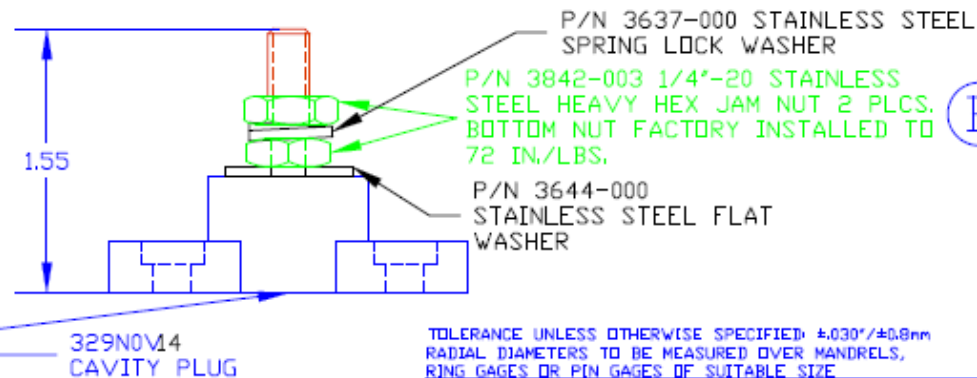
P/N 3637-000 STAINLESS STEEL SPRING LOCK WASHER

P/N 3842-003 1/4"-20 STAINLESS STEEL HEAVY HEX JAM NUT 2 PLCS. BOTTOM NUT FACTORY INSTALLED TO 72 IN./LBS.

1.55

P/N 3644-000 STAINLESS STEEL FLAT WASHER

329N0V14 CAVITY PLUG

TOLERANCE UNLESS OTHERWISE SPECIFIED: ±.030"/±0.8mm
RADIAL DIAMETERS TO BE MEASURED OVER MANDRELS, RING GAGES OR PIN GAGES OF SUITABLE SIZE